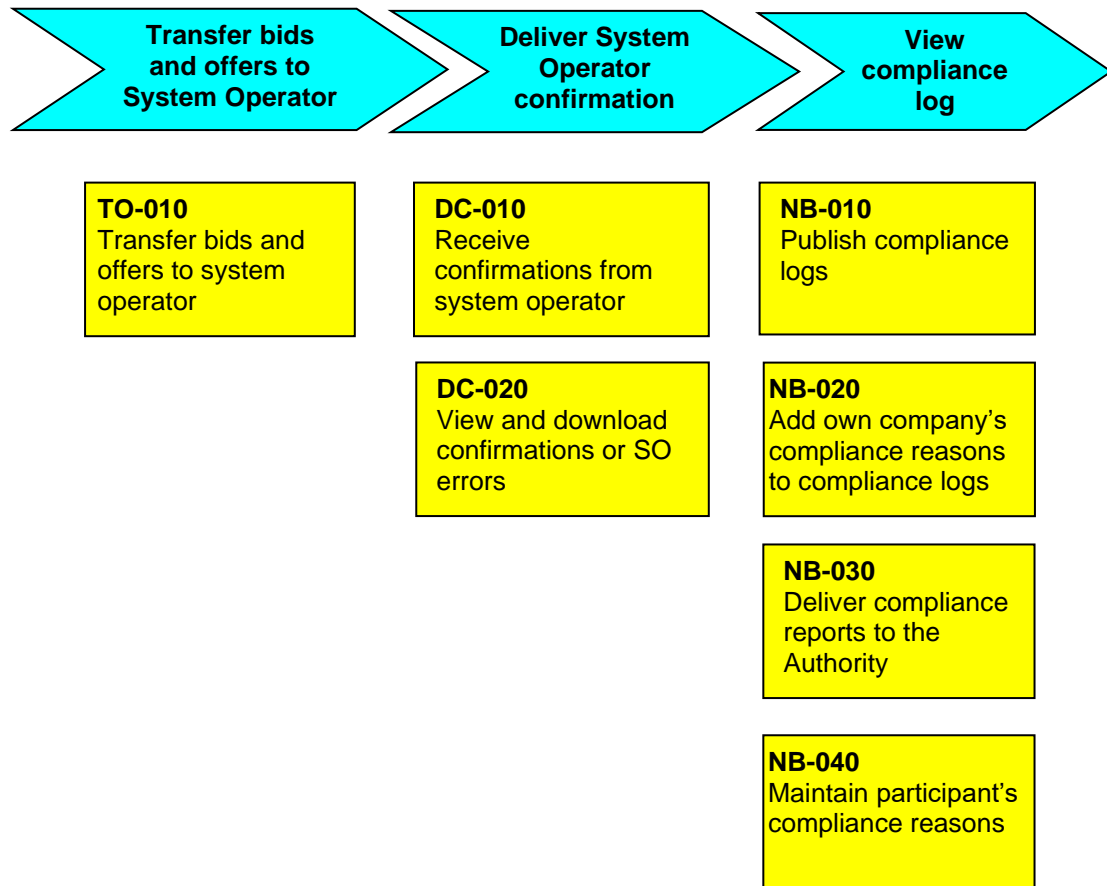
Transfer bids and offers to System Operator

Deliver System Operator confirmation

View compliance log

TO-010
Transfer bids and offers to system operator

DC-010
Receive confirmations from system operator

DC-020
View and download confirmations or SO errors

NB-010
Publish compliance logs

NB-020
Add own company's compliance reasons to compliance logs

NB-030
Deliver compliance reports to the Authority

NB-040
Maintain participant's compliance reasons